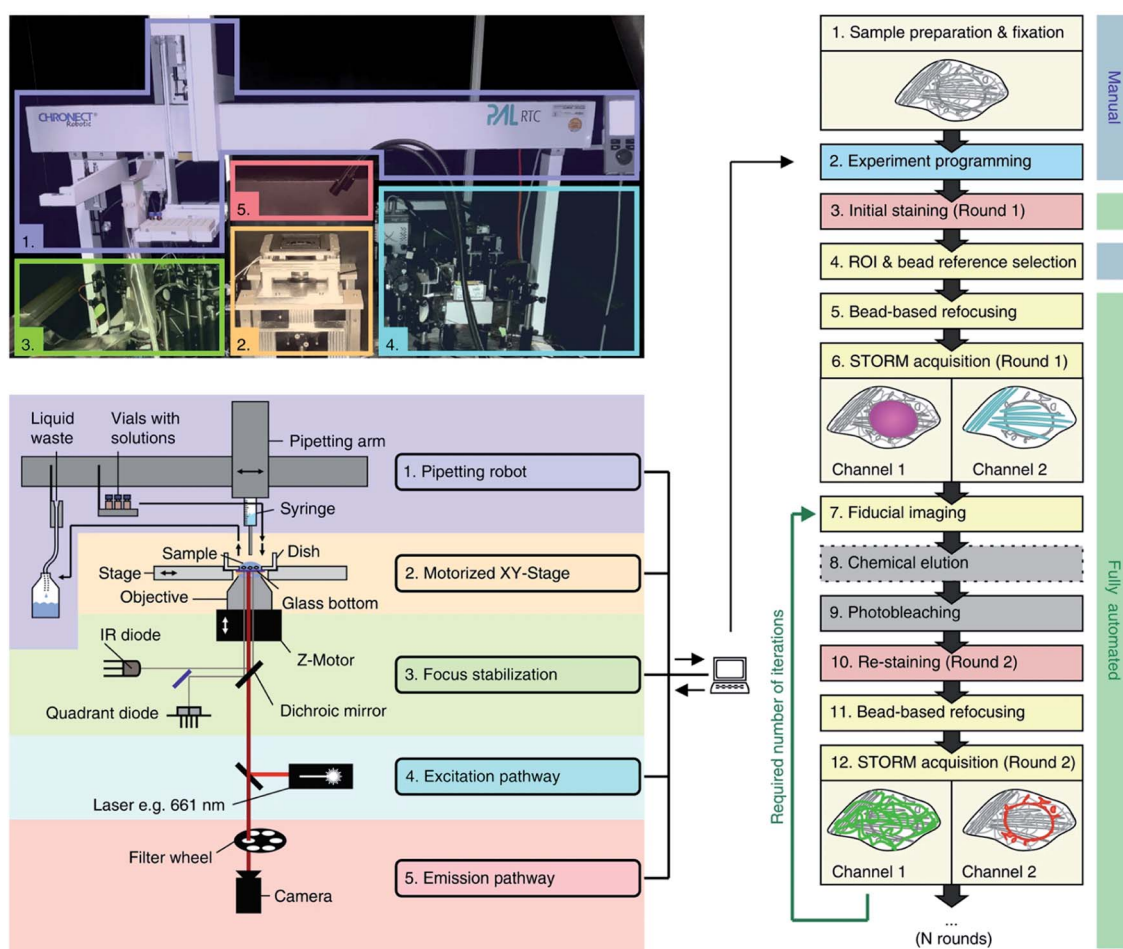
CHRONECT Robotic

PAL RTC

1.

5.

3.

2.

4.

Liquid waste

Vials with solutions

Pipetting arm

1. Pipetting robot

Syringe

Sample

Dish

Stage

2. Motorized XY-Stage

Objective

Glass bottom

IR diode

Z-Motor

3. Focus stabilization

Quadrant diode

Dichroic mirror

4. Excitation pathway

Laser e.g. 661 nm

Filter wheel

5. Emission pathway

Camera

1. Sample preparation & fixation

2. Experiment programming

3. Initial staining (Round 1)

4. ROI & bead reference selection

5. Bead-based refocusing

6. STORM acquisition (Round 1)

Channel 1

Channel 2

7. Fiducial imaging

8. Chemical elution

9. Photobleaching

10. Re-staining (Round 2)

11. Bead-based refocusing

12. STORM acquisition (Round 2)

Channel 1

Channel 2

...
(N rounds)

Required number of iterations

Manual

Fully automated